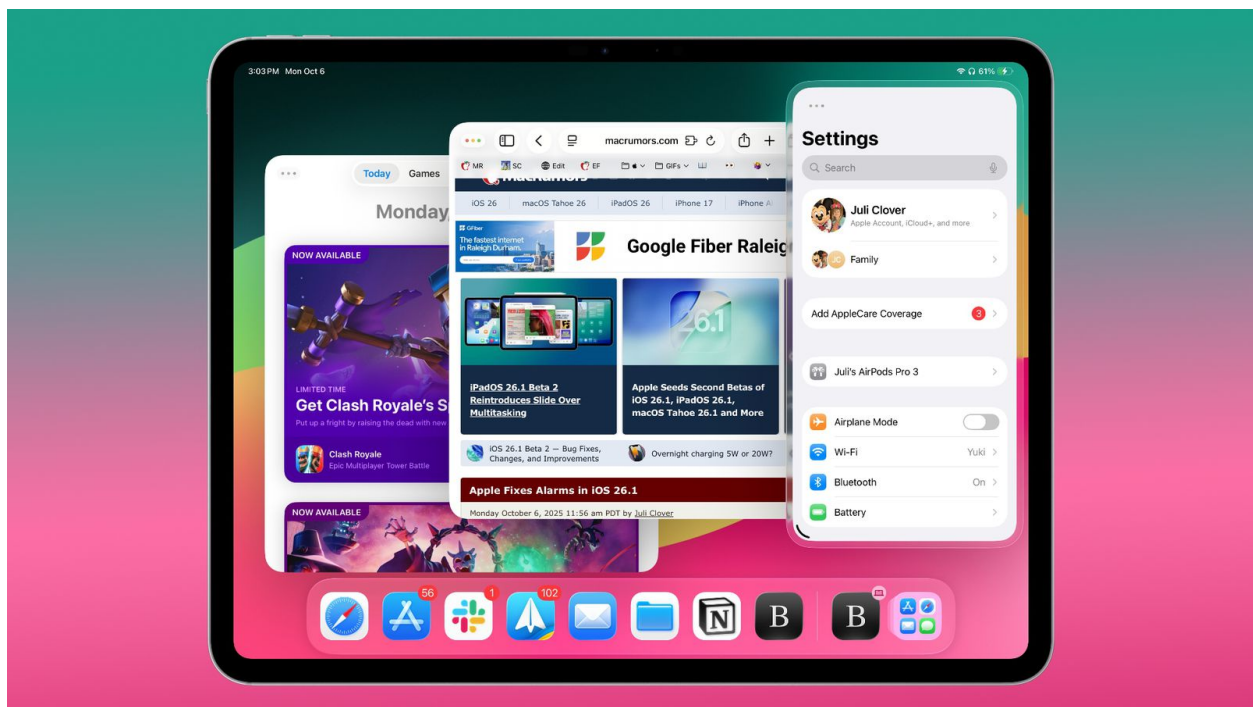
3:03 PM Mon Oct 6

61%

Today Games

Monday

NOW AVAILABLE

LIMITED TIME

Get Clash Royale's S

Put up a fright by raising the dead with new

Clash Royale

Epic Multiplayer Tower Battle

NOW AVAILABLE

macrumors.com

MR SC Edit EF GIFs

iOS 26 macOS Tahoe 26 iPadOS 26 iPhone 17 iPhone A

GFiber

The fastest internet in Raleigh Durham.

Google Fiber Raleig

26.1

iPadOS 26.1 Beta 2 Reintroduces Slide Over Multitasking

Apple Seeds Second Betas of iOS 26.1, iPadOS 26.1, macOS Tahoe 26.1 and More

iOS 26.1 Beta 2 — Bug Fixes, Changes, and Improvements

Overnight charging 5W or 20W?

Apple Fixes Alarms in iOS 26.1

Monday October 6, 2025 11:56 am PDT by Juli Clover

Settings

Search

Juli Clover

Apple Account, iCloud+, and more

JC Family

Add AppleCare Coverage 3

Juli's AirPods Pro 3

Airplane Mode

Wi-Fi Yuki

Bluetooth On

Battery

56

1

102

N

B

B